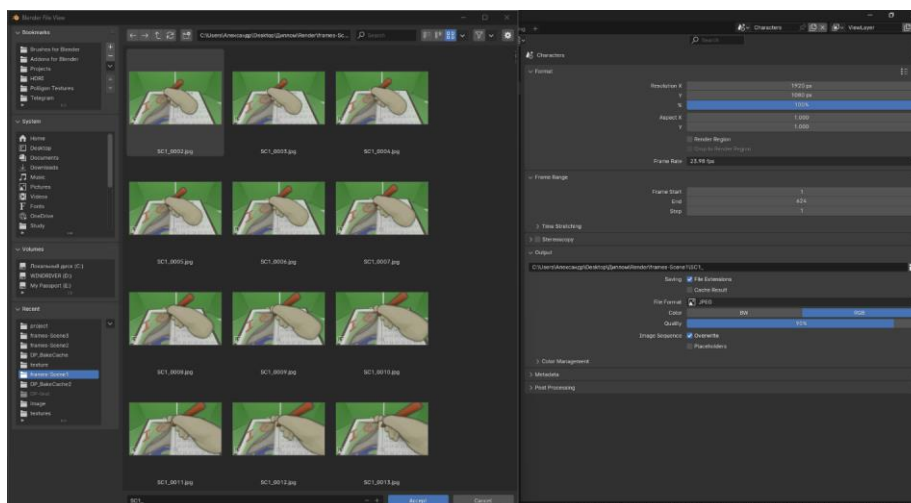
Blender File View

Bookmarks
Brushes for Blender
Addons for Blender
Projects
HDRI
Poliigon Textures
Telegram

System
Home
Desktop
Documents
Downloads
Music
Pictures
Videos
Fonts
OneDrive
Study

Volumes
Локальный диск (C:)
WINDRIVER (D:)
My Passport (E:)

Recent
project
frames-Scene3
frames-Scene2
DP_BakeCache
texture
frames-Scene1
DP_BakeCache2
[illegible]
Image
textures

C:\Users\Алексащр\Desktop\Дипломы\Render\frames-Sc...

SC1_0002.jpg
SC1_0003.jpg
SC1_0004.jpg
SC1_0005.jpg
SC1_0006.jpg
SC1_0007.jpg
SC1_0008.jpg
SC1_0009.jpg
SC1_0010.jpg
SC1_0011.jpg
SC1_0012.jpg
SC1_0013.jpg

SC1_
Accept
Cancel

Characters
ViewLayer

Characters

Format
Resolution X 1920 px
Y 1080 px
% 100%
Aspect X 1.000
Y 1.000
Render Region
Crop to Render Region
Frame Rate 23.98 fps

Frame Range
Frame Start 1
End 424
Step 1
Time Stretching
Stereoscopy

Output
C:\Users\Алексащр\Desktop\Дипломы\Render\frames-Scene1\SC1_
Saving File Extensions
Cache Result
File Format JPEG
Color BW RGB
Quality 90%
Image Sequence Overwrite
Placeholders
Color Management
Metadata
Post Processing